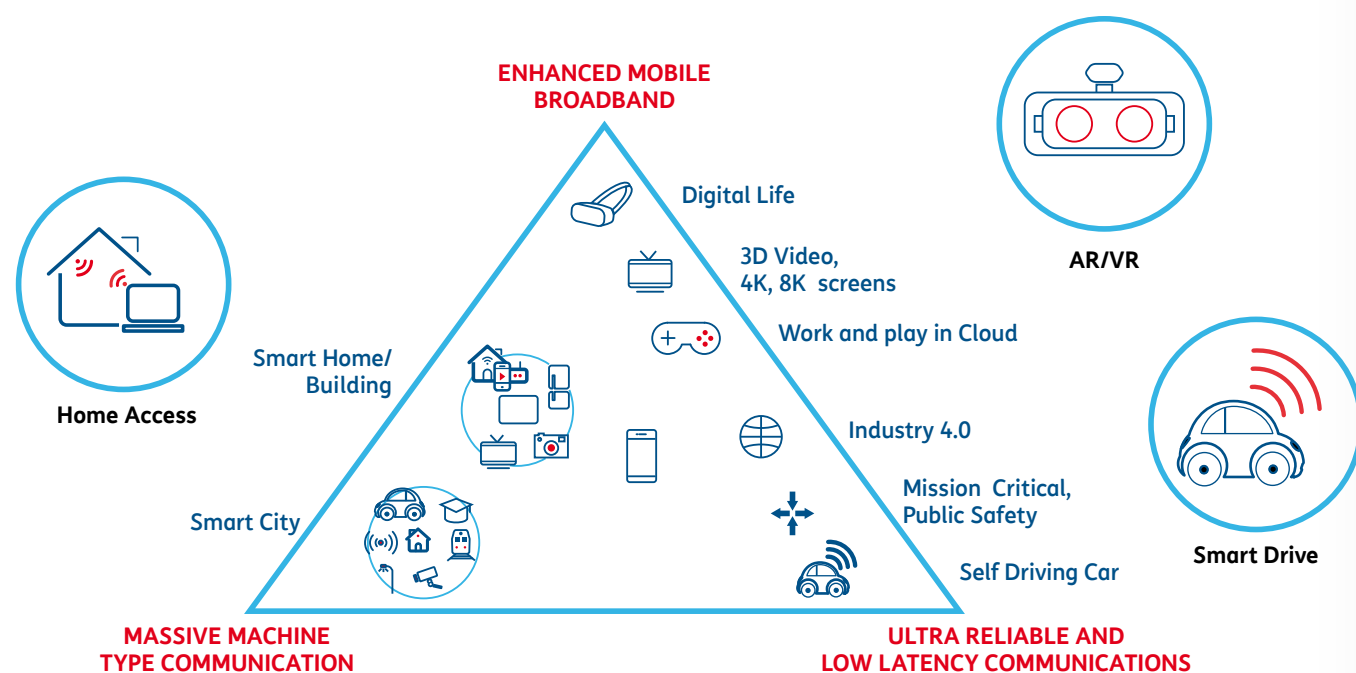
ENHANCED MOBILE BROADBAND

AR/VR

Home Access

Digital Life

3D Video, 4K, 8K screens

Work and play in Cloud

Smart Home/ Building

Industry 4.0

Mission Critical, Public Safety

Smart City

Self Driving Car

Smart Drive

MASSIVE MACHINE TYPE COMMUNICATION

ULTRA RELIABLE AND LOW LATENCY COMMUNICATIONS